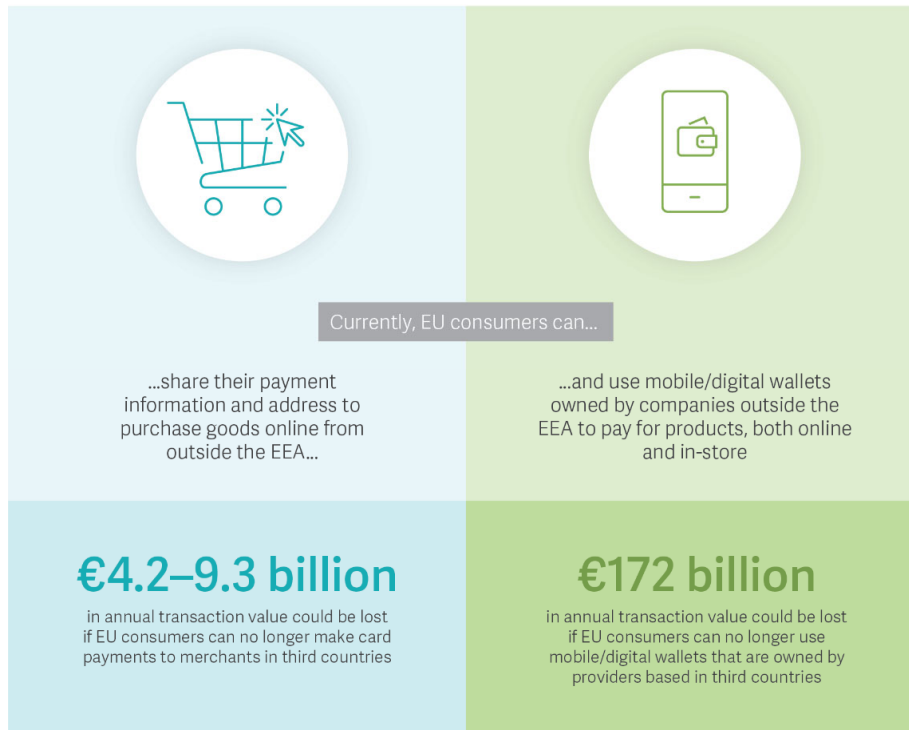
Currently, EU consumers can...

...share their payment information and address to purchase goods online from outside the EEA...

...and use mobile/digital wallets owned by companies outside the EEA to pay for products, both online and in-store

€4.2–9.3 billion

in annual transaction value could be lost if EU consumers can no longer make card payments to merchants in third countries

€172 billion

in annual transaction value could be lost if EU consumers can no longer use mobile/digital wallets that are owned by providers based in third countries